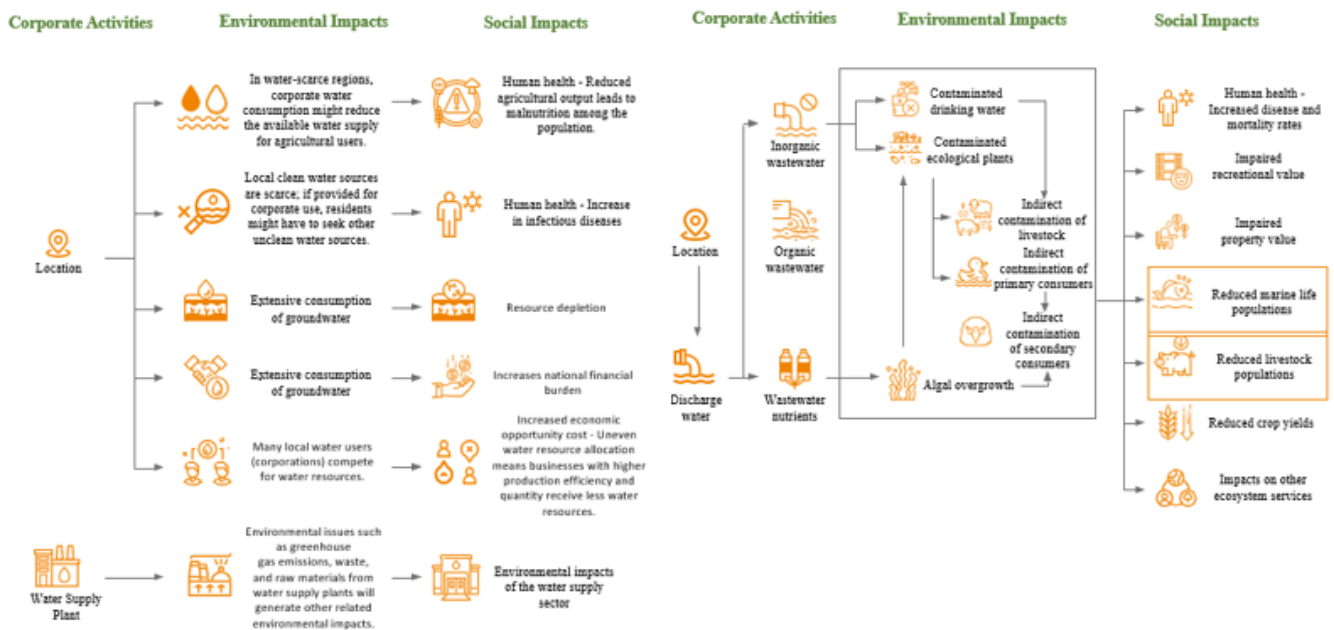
Corporate Activities

Environmental Impacts

Social Impacts

Location

In water-scarce regions, corporate water consumption might reduce the available water supply for agricultural users.

Human health - Reduced agricultural output leads to malnutrition among the population.

Local clean water sources are scarce; if provided for corporate use, residents might have to seek other unclean water sources.

Human health - Increase in infectious diseases

Extensive consumption of groundwater

Resource depletion

Extensive consumption of groundwater

Increases national financial burden

Many local water users (corporations) compete for water resources.

Increased economic opportunity cost - Uneven water resource allocation means businesses with higher production efficiency and quantity receive less water resources.

Water Supply Plant

Environmental issues such as greenhouse gas emissions, waste, and raw materials from water supply plants will generate other related environmental impacts.

Environmental impacts of the water supply sector

Corporate Activities

Environmental Impacts

Social Impacts

Location

Discharge water

Inorganic wastewater

Organic wastewater

Wastewater nutrients

Contaminated drinking water

Contaminated ecological plants

Indirect contamination of livestock

Indirect contamination of primary consumers

Indirect contamination of secondary consumers

Algal overgrowth

Human health - Increased disease and mortality rates

Impaired recreational value

Impaired property value

Reduced marine life populations

Reduced livestock populations

Reduced crop yields

Impacts on other ecosystem services